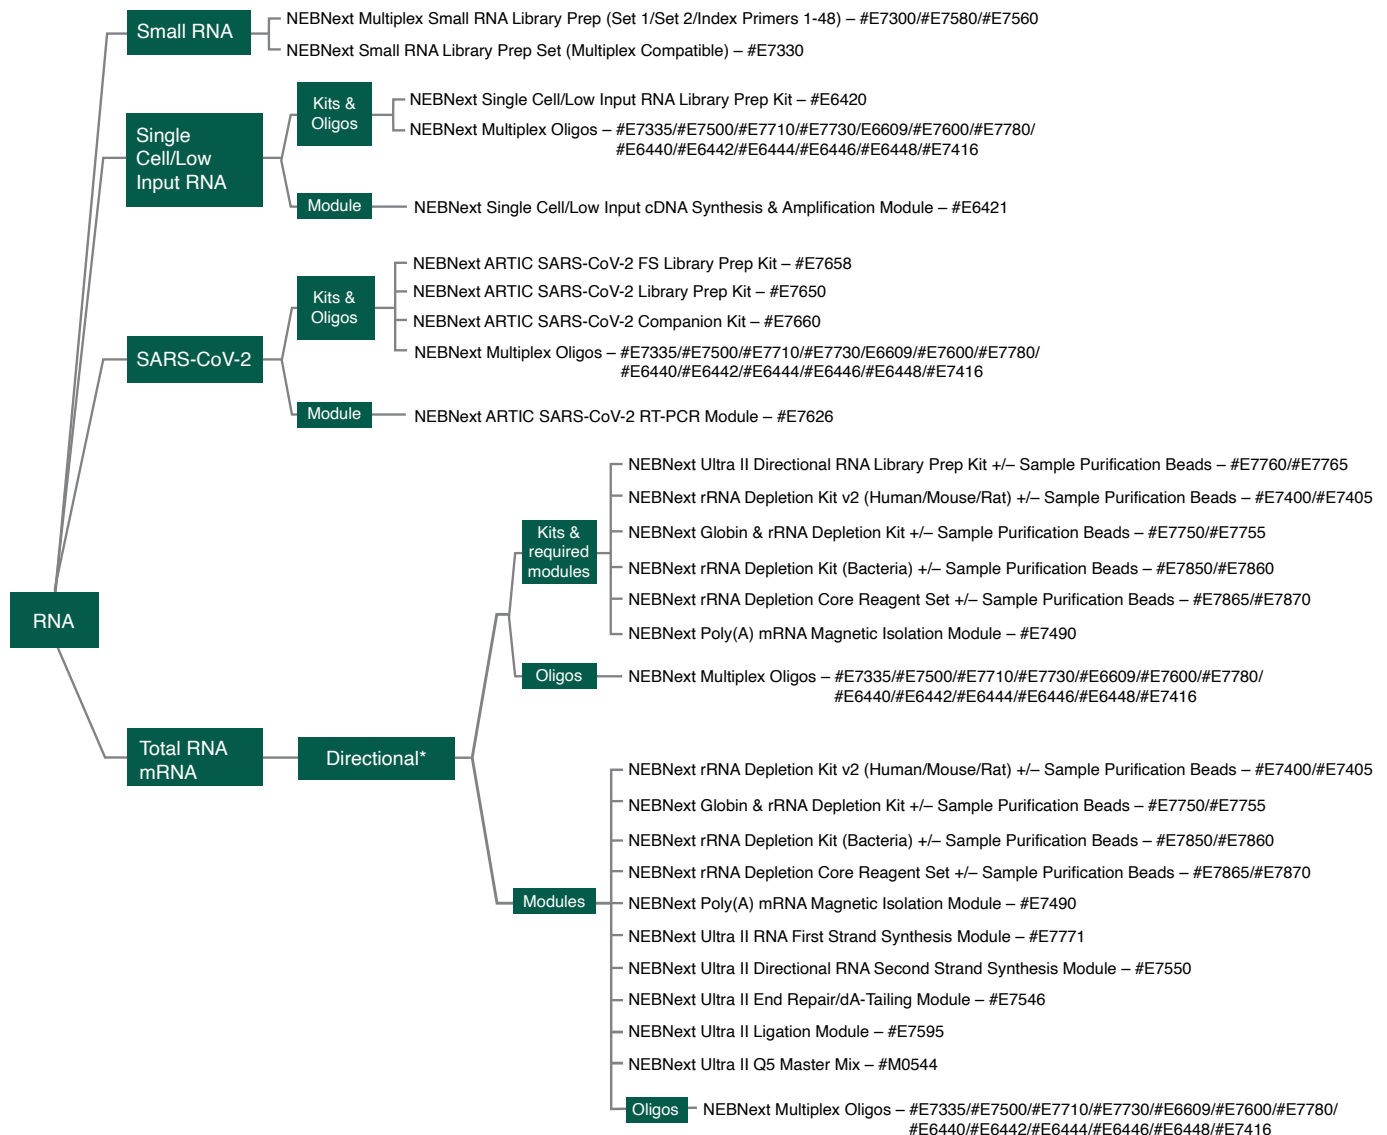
RNA

Small RNA
NEBNext Multiplex Small RNA Library Prep (Set 1/Set 2/Index Primers 1-48) – #E7300/#E7580/#E7560
NEBNext Small RNA Library Prep Set (Multiplex Compatible) – #E7330

Single Cell/Low Input RNA
Kits & Oligos
NEBNext Single Cell/Low Input RNA Library Prep Kit – #E6420
NEBNext Multiplex Oligos – #E7335/#E7500/#E7710/#E7730/E6609/#E7600/#E7780/ #E6440/#E6442/#E6444/#E6446/#E6448/#E7416
Module
NEBNext Single Cell/Low Input cDNA Synthesis & Amplification Module – #E6421

SARS-CoV-2
Kits & Oligos
NEBNext ARTIC SARS-CoV-2 FS Library Prep Kit – #E7658
NEBNext ARTIC SARS-CoV-2 Library Prep Kit – #E7650
NEBNext ARTIC SARS-CoV-2 Companion Kit – #E7660
NEBNext Multiplex Oligos – #E7335/#E7500/#E7710/#E7730/E6609/#E7600/#E7780/ #E6440/#E6442/#E6444/#E6446/#E6448/#E7416
Module
NEBNext ARTIC SARS-CoV-2 RT-PCR Module – #E7626

Total RNA mRNA
Directional*
Kits & required modules
NEBNext Ultra II Directional RNA Library Prep Kit +/– Sample Purification Beads – #E7760/#E7765
NEBNext rRNA Depletion Kit v2 (Human/Mouse/Rat) +/– Sample Purification Beads – #E7400/#E7405
NEBNext Globin & rRNA Depletion Kit +/– Sample Purification Beads – #E7750/#E7755
NEBNext rRNA Depletion Kit (Bacteria) +/– Sample Purification Beads – #E7850/#E7860
NEBNext rRNA Depletion Core Reagent Set +/– Sample Purification Beads – #E7865/#E7870
NEBNext Poly(A) mRNA Magnetic Isolation Module – #E7490
Oligos
NEBNext Multiplex Oligos – #E7335/#E7500/#E7710/#E7730/#E6609/#E7600/#E7780/ #E6440/#E6442/#E6444/#E6446/#E6448/#E7416
Modules
NEBNext rRNA Depletion Kit v2 (Human/Mouse/Rat) +/– Sample Purification Beads – #E7400/#E7405
NEBNext Globin & rRNA Depletion Kit +/– Sample Purification Beads – #E7750/#E7755
NEBNext rRNA Depletion Kit (Bacteria) +/– Sample Purification Beads – #E7850/#E7860
NEBNext rRNA Depletion Core Reagent Set +/– Sample Purification Beads – #E7865/#E7870
NEBNext Poly(A) mRNA Magnetic Isolation Module – #E7490
NEBNext Ultra II RNA First Strand Synthesis Module – #E7771
NEBNext Ultra II Directional RNA Second Strand Synthesis Module – #E7550
NEBNext Ultra II End Repair/dA-Tailing Module – #E7546
NEBNext Ultra II Ligation Module – #E7595
NEBNext Ultra II Q5 Master Mix – #M0544
Oligos
NEBNext Multiplex Oligos – #E7335/#E7500/#E7710/#E7730/#E6609/#E7600/#E7780/ #E6440/#E6442/#E6444/#E6446/#E6448/#E7416